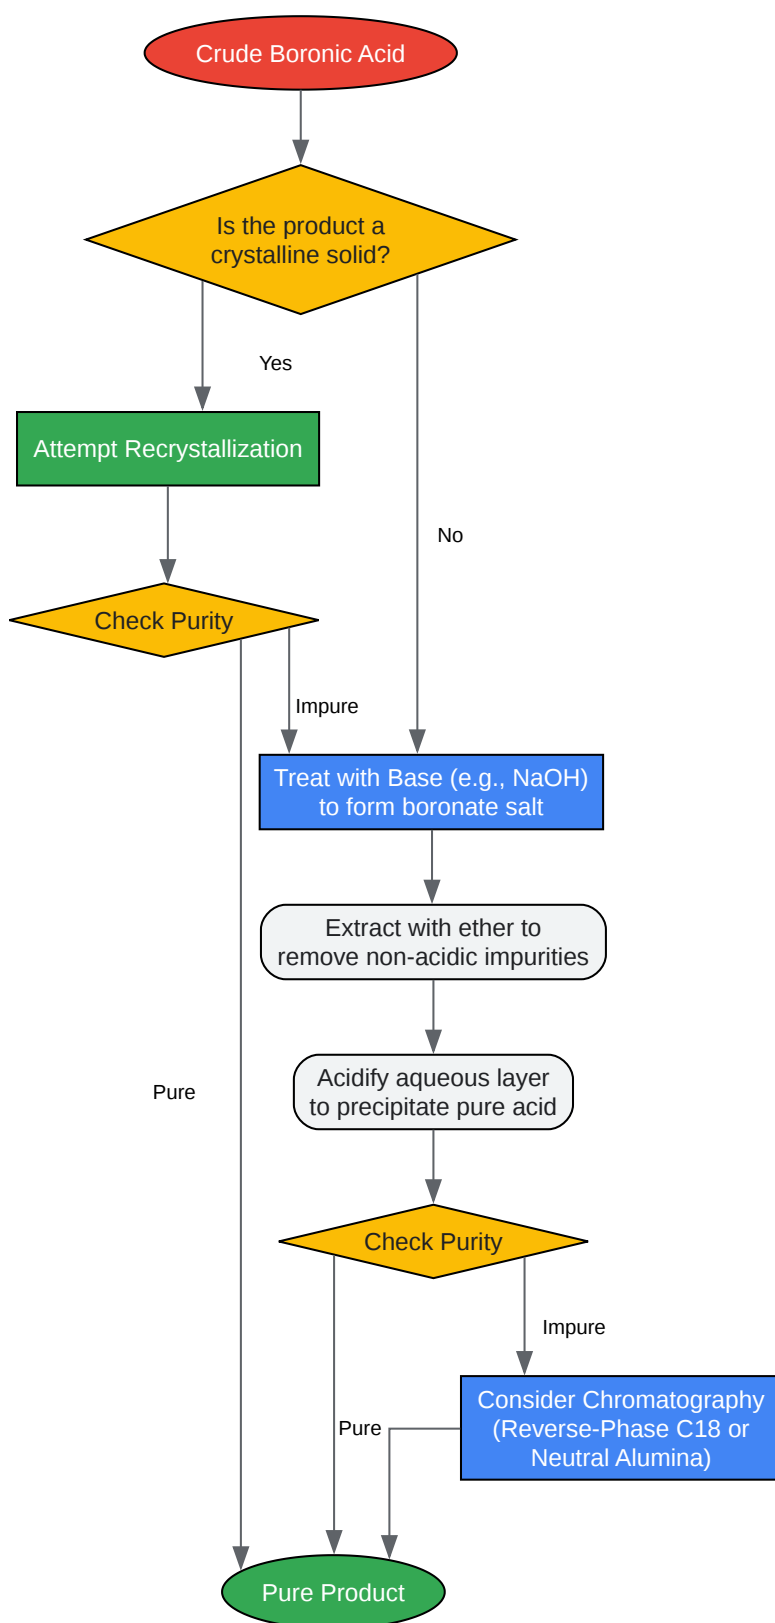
Crude Boronic Acid

Is the product a crystalline solid?

Yes

Attempt Recrystallization

No

Check Purity

Impure

Treat with Base (e.g., NaOH) to form boronate salt

Extract with ether to remove non-acidic impurities

Pure

Acidify aqueous layer to precipitate pure acid

Check Purity

Impure

Consider Chromatography (Reverse-Phase C18 or Neutral Alumina)

Pure

Pure Product